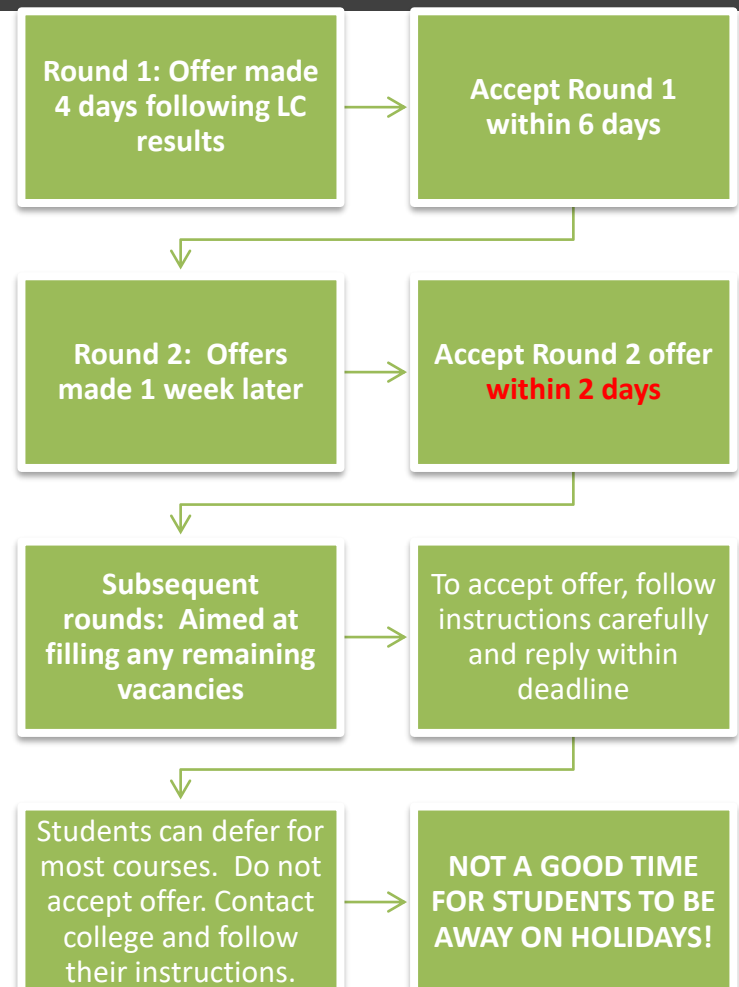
Round 1: Offer made 4 days following LC results

Accept Round 1 within 6 days

Round 2: Offers made 1 week later

Accept Round 2 offer within 2 days

Subsequent rounds: Aimed at filling any remaining vacancies

To accept offer, follow instructions carefully and reply within deadline

Students can defer for most courses. Do not accept offer. Contact college and follow their instructions.

NOT A GOOD TIME FOR STUDENTS TO BE AWAY ON HOLIDAYS!